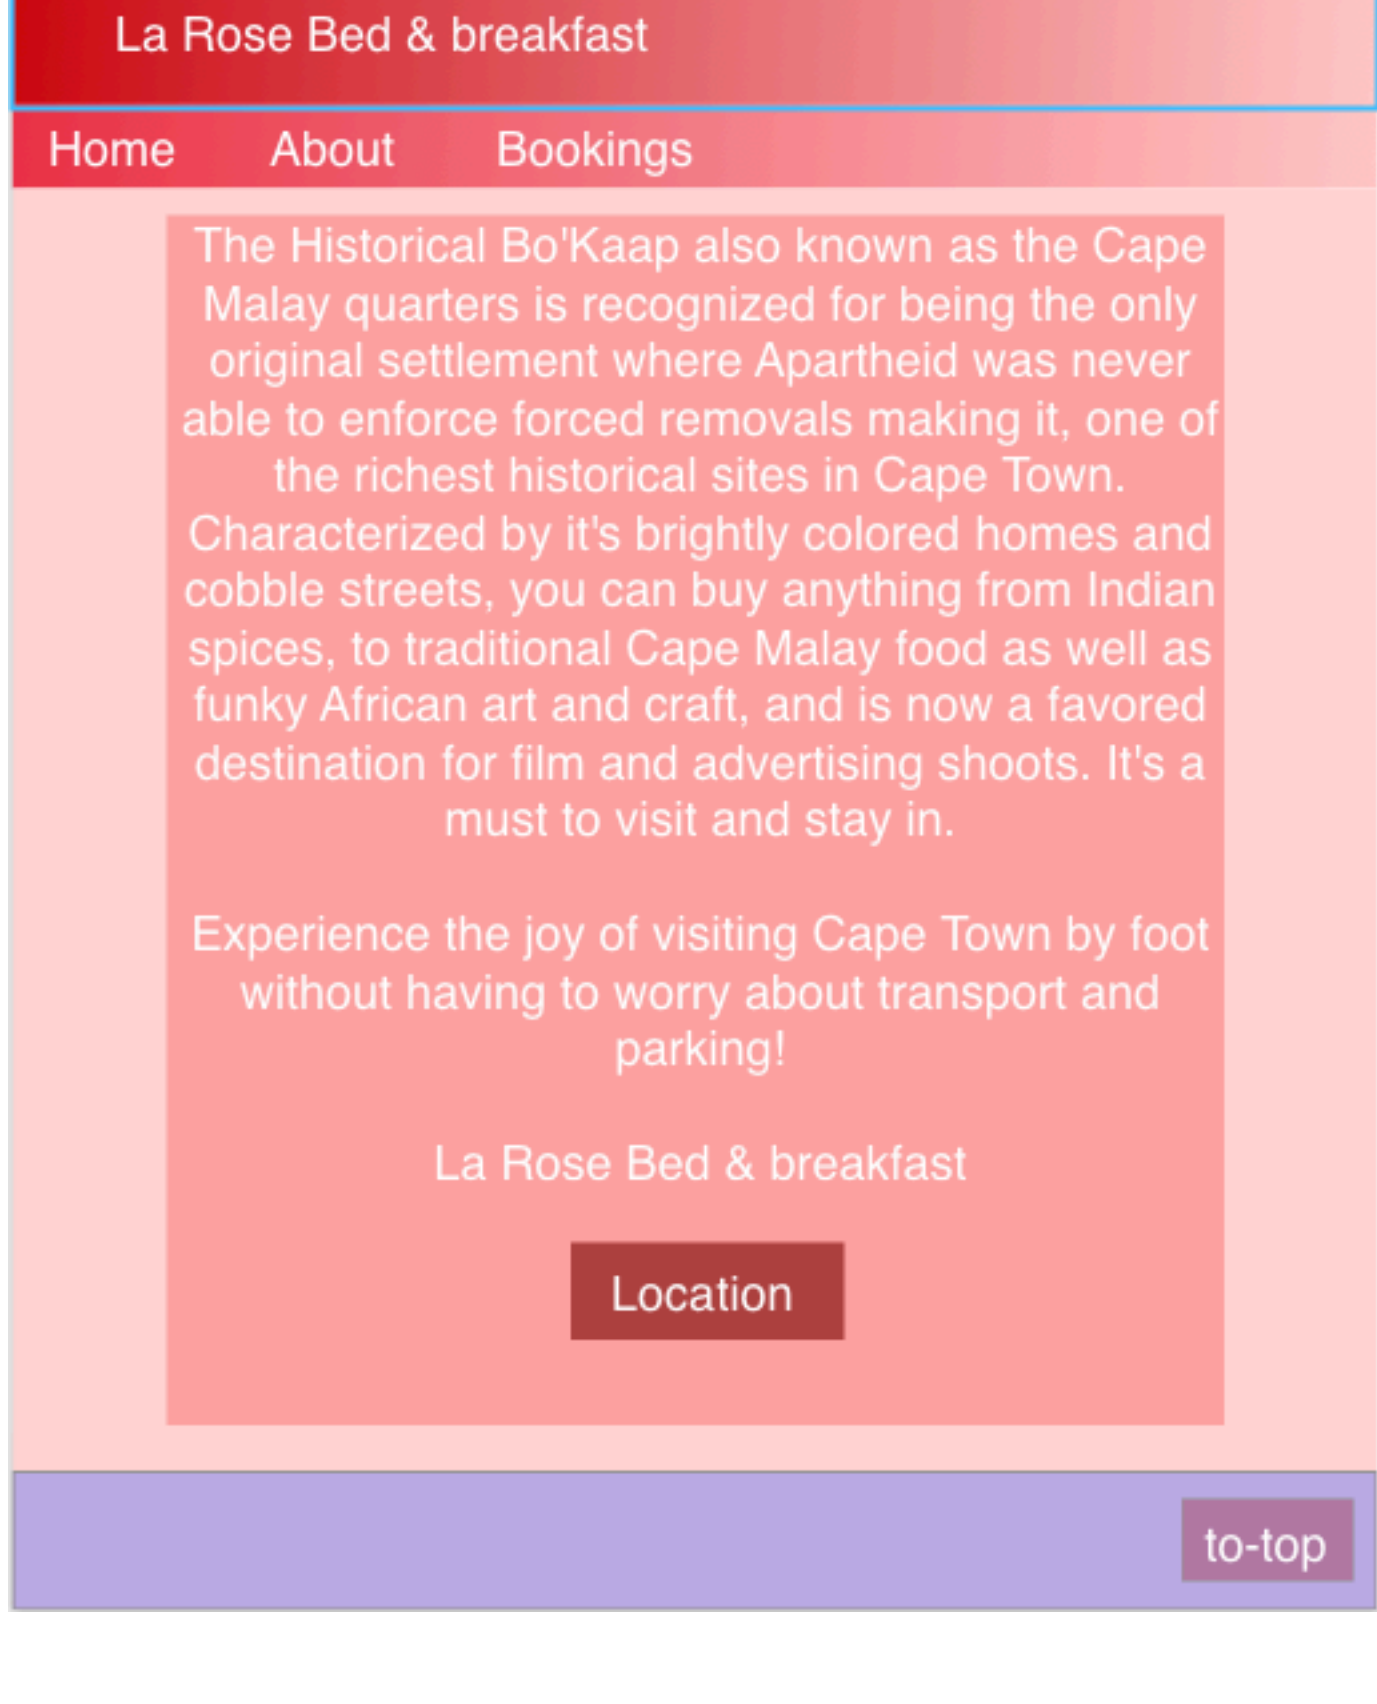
La Rose Bed & breakfast

Home About Bookings

The Historical Bo'Kaap also known as the Cape Malay quarters is recognized for being the only original settlement where Apartheid was never able to enforce forced removals making it, one of the richest historical sites in Cape Town. Characterized by it's brightly colored homes and cobble streets, you can buy anything from Indian spices, to traditional Cape Malay food as well as funky African art and craft, and is now a favored destination for film and advertising shoots. It's a must to visit and stay in.

Experience the joy of visiting Cape Town by foot without having to worry about transport and parking!

La Rose Bed & breakfast

Location

to-top